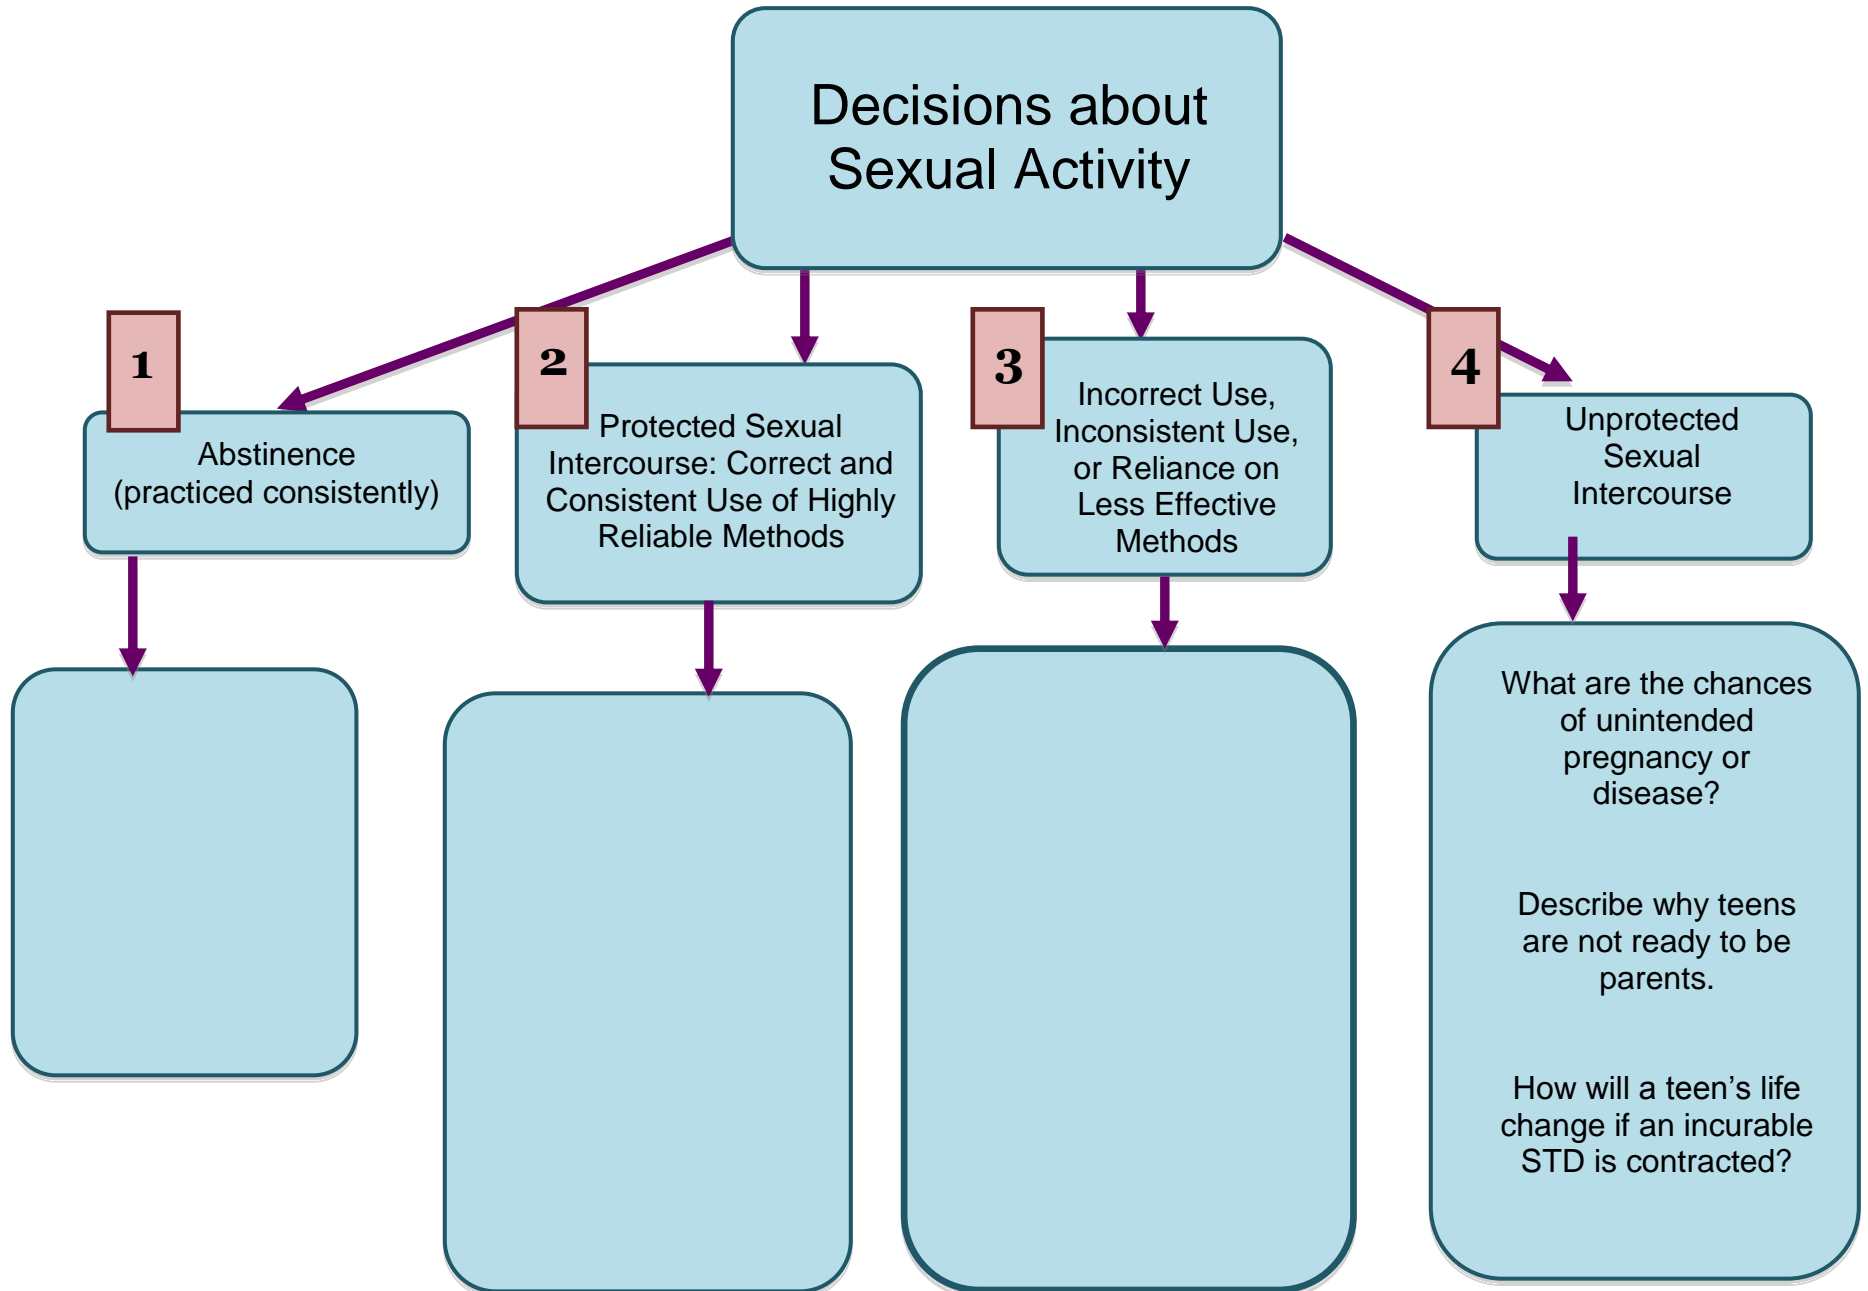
Decisions about Sexual Activity

1

Abstinence (practiced consistently)

2

Protected Sexual Intercourse: Correct and Consistent Use of Highly Reliable Methods

3

Incorrect Use, Inconsistent Use, or Reliance on Less Effective Methods

4

Unprotected Sexual Intercourse

What are the chances of unintended pregnancy or disease?

Describe why teens are not ready to be parents.

How will a teen's life change if an incurable STD is contracted?